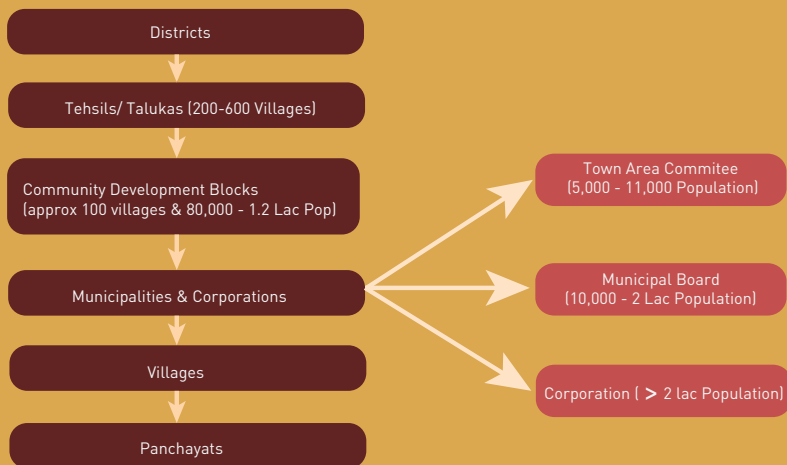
Districts

Tehsils/ Talukas (200-600 Villages)

Community Development Blocks (approx 100 villages & 80,000 - 1.2 Lac Pop)

Municipalities & Corporations

Villages

Panchayats

Town Area Commitee (5,000 - 11,000 Population)

Municipal Board (10,000 - 2 Lac Population)

Corporation ( $>$ 2 lac Population)